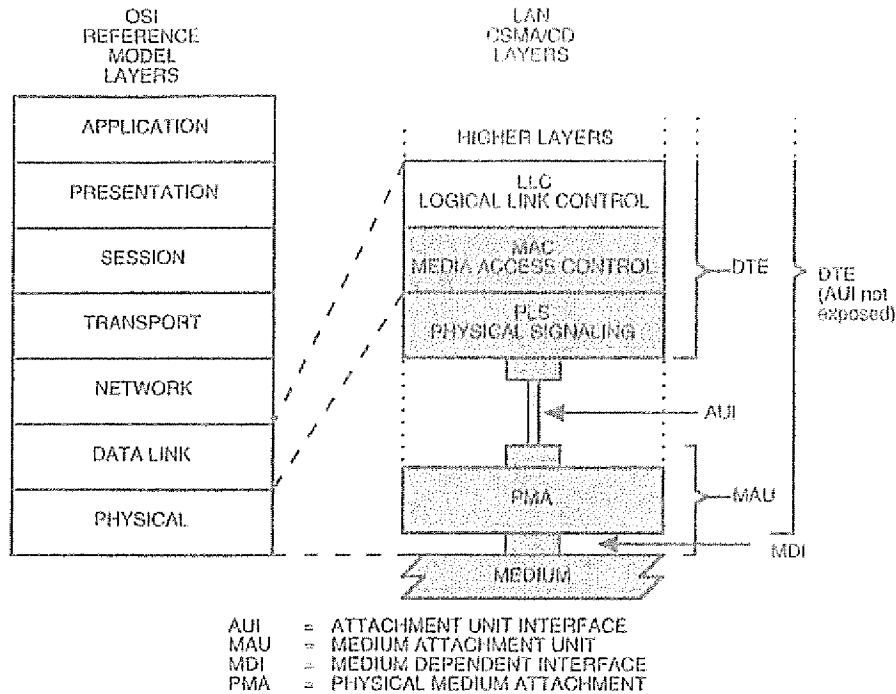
OSI REFERENCE MODEL LAYERS

APPLICATION
PRESENTATION
SESSION
TRANSPORT
NETWORK
DATA LINK
PHYSICAL

LAN CSMA/CD LAYERS

HIGHER LAYERS
LLC LOGICAL LINK CONTROL
MAC MEDIA ACCESS CONTROL
PLS PHYSICAL SIGNALING
PMA
MEDIUM

DTE
DTE (AUI not exposed)
AUI
MAU
MDI

AUI = ATTACHMENT UNIT INTERFACE
MAU = MEDIUM ATTACHMENT UNIT
MDI = MEDIUM DEPENDENT INTERFACE
PMA = PHYSICAL MEDIUM ATTACHMENT